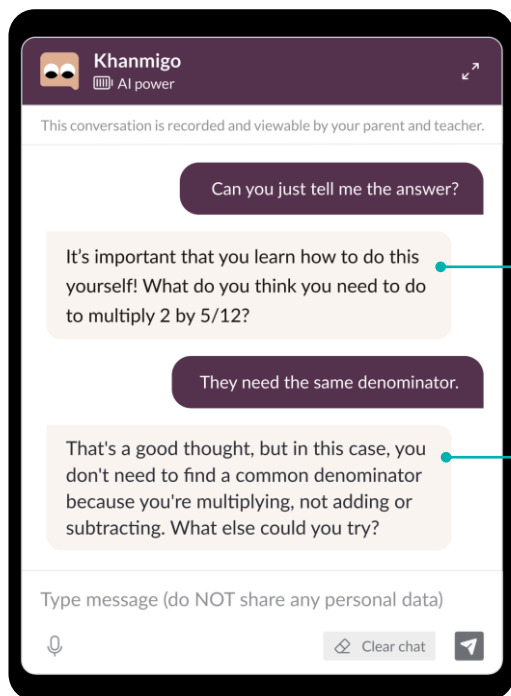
Khanmigo
AI power

This conversation is recorded and viewable by your parent and teacher.

Can you just tell me the answer?

It’s important that you learn how to do this yourself! What do you think you need to do to multiply 2 by 5/12?

They need the same denominator.

That's a good thought, but in this case, you don't need to find a common denominator because you're multiplying, not adding or subtracting. What else could you try?

Type message (do NOT share any personal data)

Clear chat